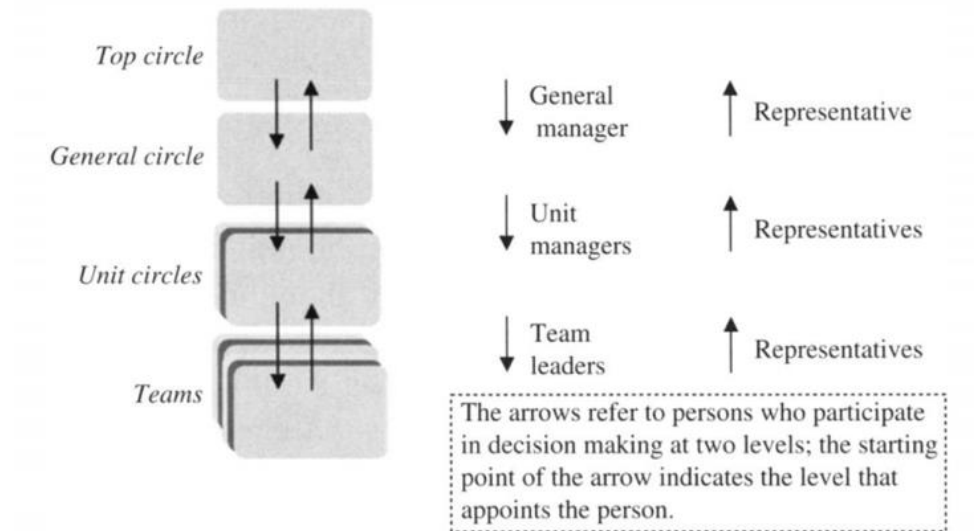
Top circle

General circle

Unit circles

Teams

General manager

Representative

Unit managers

Representatives

Team leaders

Representatives

The arrows refer to persons who participate in decision making at two levels; the starting point of the arrow indicates the level that appoints the person.